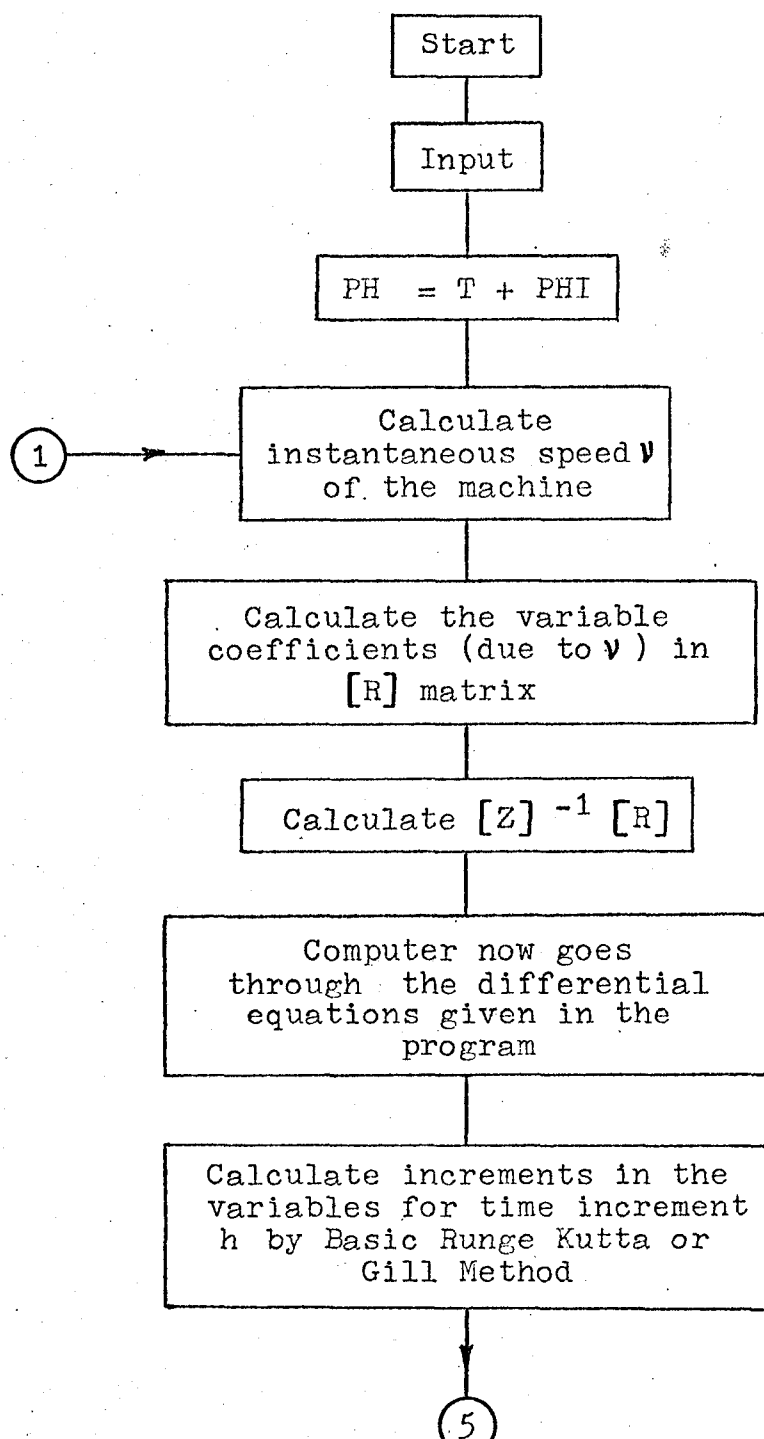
Start

Input

PH = T + PHI

1

Calculate instantaneous speed $\nu$ of the machine

Calculate the variable coefficients (due to $\nu$ ) in $[R]$ matrix

Calculate $[Z]^{-1} [R]$

Computer now goes through the differential equations given in the program

Calculate increments in the variables for time increment h by Basic Runge Kutta or Gill Method

5